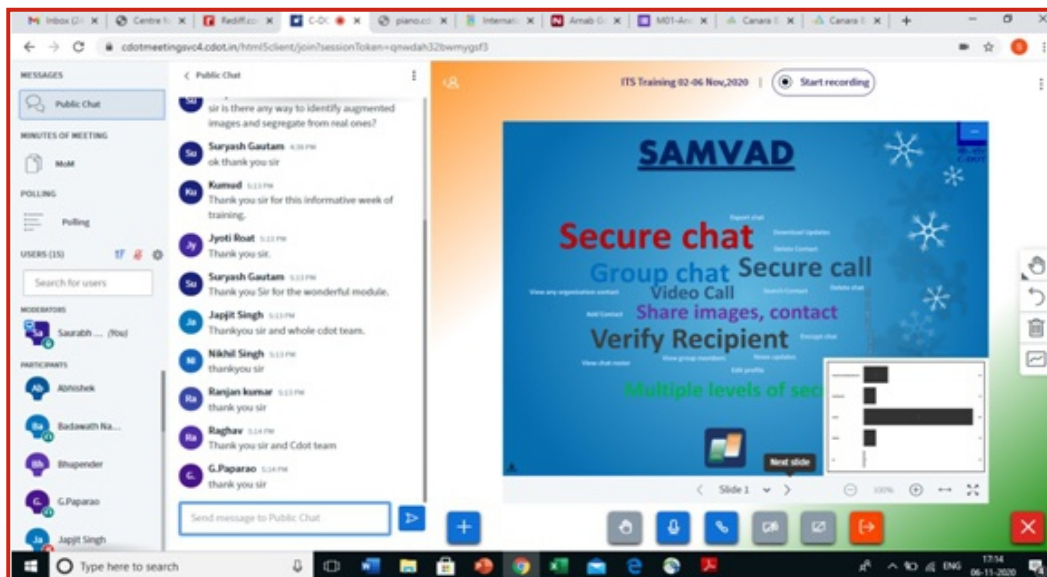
M Inbox (2) × | Centre fo × | Rediff.co × | C-DO × | piano.co × | Internati × | Arnab G × | M01-And × | Canara × | Canara × | +

cdotmeetingsvc4.cdot.in/html5client/join?sessionToken=qnwdah32bwmygsf3

MESSAGES
Public Chat
MINUTES OF MEETING
MoM
POLLING
Polling
USERS (15)
Search for users
MODERATORS
Saurabh ... (You)
PARTICIPANTS
Abhishek
Badawath Na...
Bhupender
G.Paparao
Japjit Singh

< Public Chat

sir is there any way to identify augmented images and segregate from real ones?

Suryash Gautam 4:36 PM
ok thank you sir

Kumud 5:13 PM
Thank you sir for this informative week of training.

Jyoti Roat 5:13 PM
Thank you sir.

Suryash Gautam 5:13 PM
Thank you Sir for the wonderful module.

Japjit Singh 5:13 PM
Thankyou sir and whole cdot team.

Nikhil Singh 5:13 PM
thankyou sir

Ranjan kumar 5:13 PM
thank you sir

Raghav 5:14 PM
Thank you sir and Cdot team

G.Paparao 5:14 PM
thank you sir

Send message to Public Chat

ITS Training 02-06 Nov,2020 | Start recording

SAMVAD
Secure chat
Group chat
Secure call
Video Call
Share images, contact
Verify Recipient
Multiple levels of sec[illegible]
Next slide
Slide 1
100%

Type here to search
ENG 17:14 06-11-2020